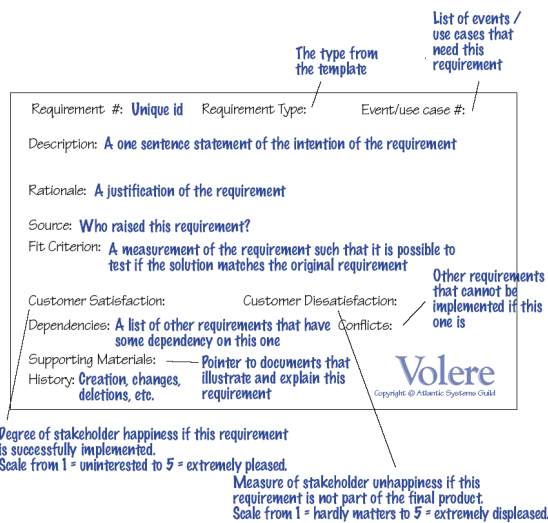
List of events / use cases that need this requirement

The type from the template

Requirement #: Unique id Requirement Type: Event/use case #:

Description: A one sentence statement of the intention of the requirement

Rationale: A justification of the requirement

Source: Who raised this requirement?

Fit Criterion: A measurement of the requirement such that it is possible to test if the solution matches the original requirement

Other requirements that cannot be implemented if this one is

Customer Satisfaction: Customer Dissatisfaction:

Dependencies: A list of other requirements that have some dependency on this one Conflicts:

Supporting Materials: Pointer to documents that illustrate and explain this requirement

History: Creation, changes, deletions, etc.

Volere

Copyright © Atlantic Systems Guild

Degree of stakeholder happiness if this requirement is successfully implemented. Scale from 1 = uninterested to 5 = extremely pleased.

Measure of stakeholder unhappiness if this requirement is not part of the final product. Scale from 1 = hardly matters to 5 = extremely displeased.